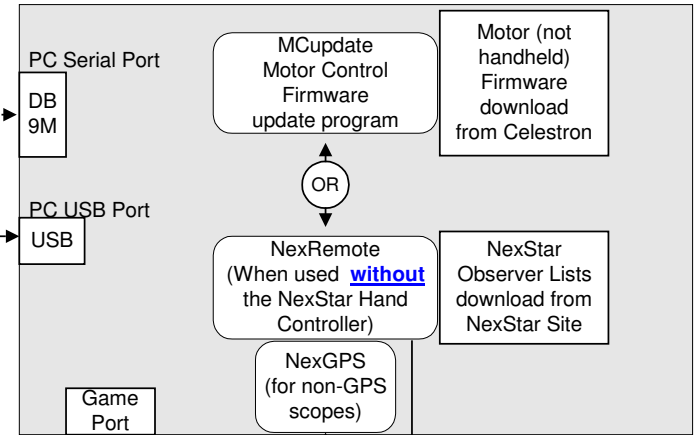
PC Serial Port

DB 9M

PC USB Port

USB

MCupdate Motor Control Firmware update program

Motor (not handheld) Firmware download from Celestron

OR

NexRemote (When used **without** the NexStar Hand Controller)

NexStar Observer Lists download from NexStar Site

NexGPS (for non-GPS scopes)

Game Port